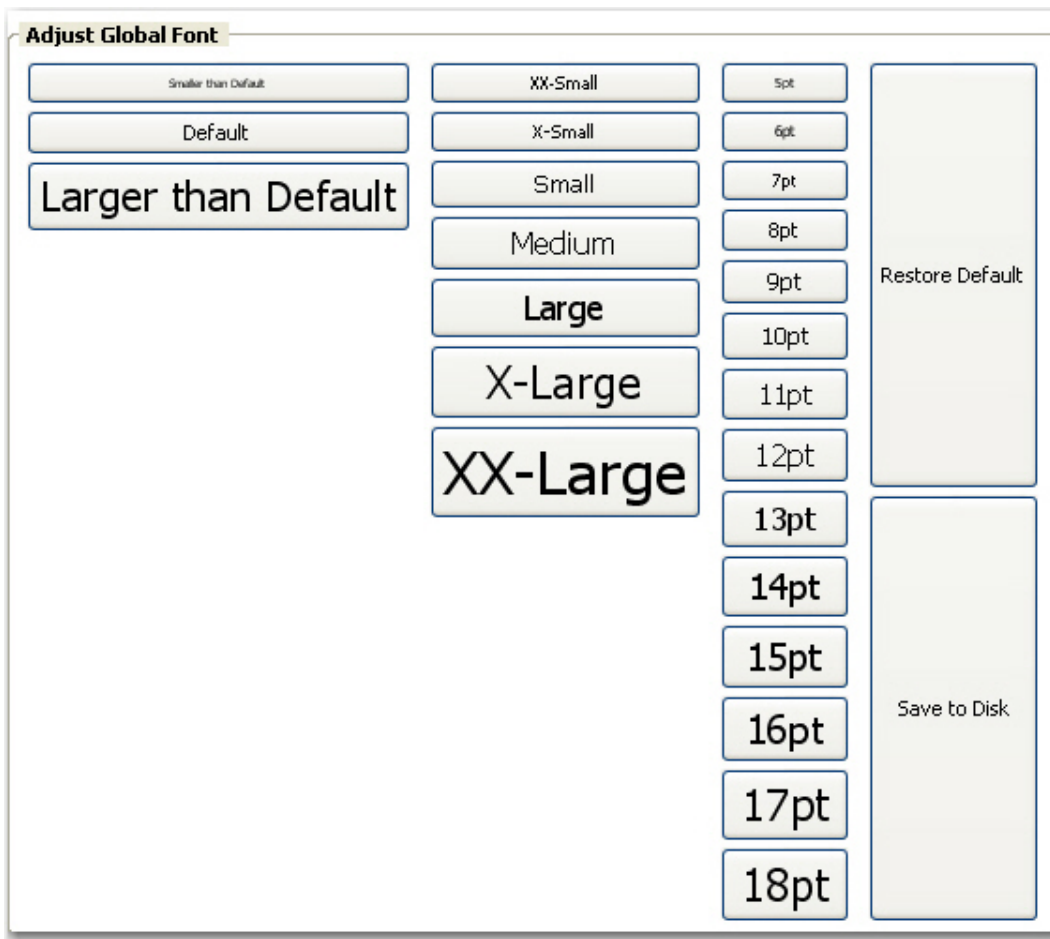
Adjust Global Font

Smaller than Default
Default
Larger than Default

XX-Small
X-Small
Small
Medium
Large
X-Large
XX-Large

5pt
6pt
7pt
8pt
9pt
10pt
11pt
12pt
13pt
14pt
15pt
16pt
17pt
18pt

Restore Default
Save to Disk